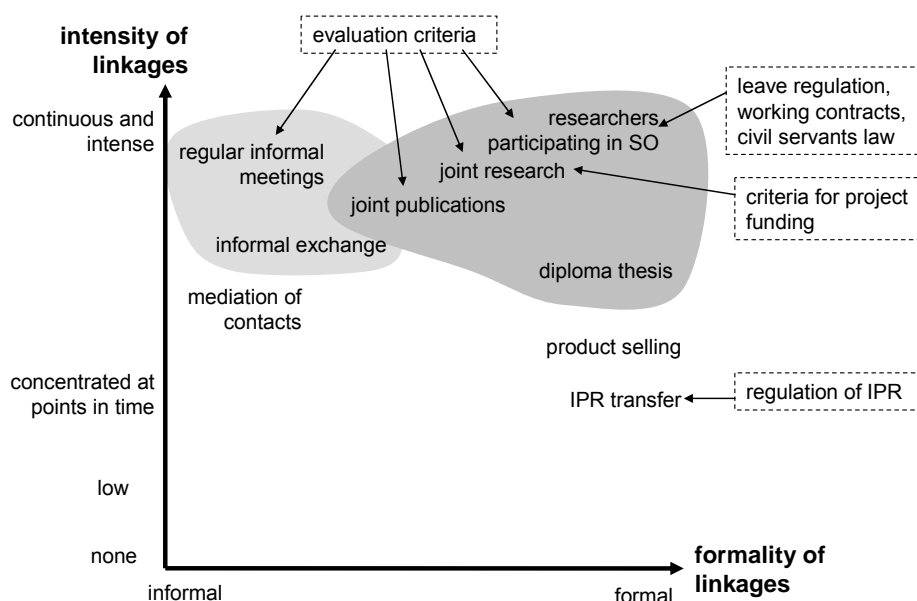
intensity of linkages

evaluation criteria

leave regulation, working contracts, civil servants law

continuous and intense

regular informal meetings

researchers participating in SO

joint research

joint publications

criteria for project funding

informal exchange

diploma thesis

mediation of contacts

product selling

concentrated at points in time

IPR transfer

regulation of IPR

low

none

formality of linkages

informal

formal